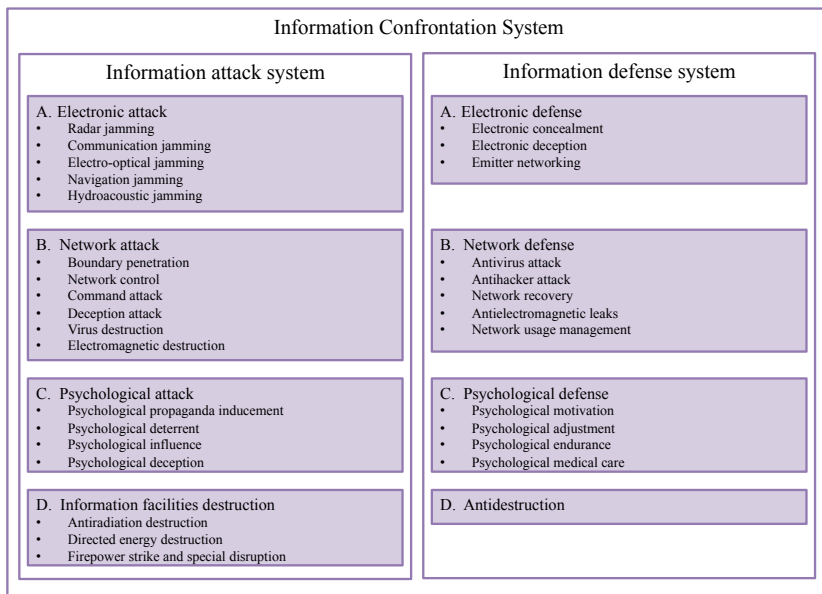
Information Confrontation System

Information attack system

A. Electronic attack
- Radar jamming
- Communication jamming
- Electro-optical jamming
- Navigation jamming
- Hydroacoustic jamming

B. Network attack
- Boundary penetration
- Network control
- Command attack
- Deception attack
- Virus destruction
- Electromagnetic destruction

C. Psychological attack
- Psychological propaganda inducement
- Psychological deterrent
- Psychological influence
- Psychological deception

D. Information facilities destruction
- Antiradiation destruction
- Directed energy destruction
- Firepower strike and special disruption

Information defense system

A. Electronic defense
- Electronic concealment
- Electronic deception
- Emitter networking

B. Network defense
- Antivirus attack
- Antihacker attack
- Network recovery
- Antielectromagnetic leaks
- Network usage management

C. Psychological defense
- Psychological motivation
- Psychological adjustment
- Psychological endurance
- Psychological medical care

D. Antidestruction